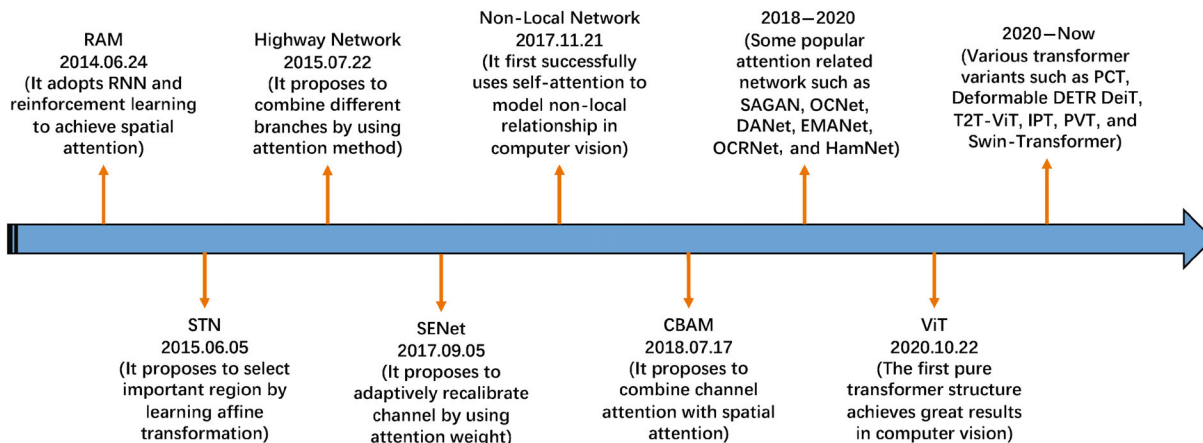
RAM
2014.06.24
(It adopts RNN and reinforcement learning to achieve spatial attention)

Highway Network
2015.07.22
(It proposes to combine different branches by using attention method)

Non-Local Network
2017.11.21
(It first successfully uses self-attention to model non-local relationship in computer vision)

2018—2020
(Some popular attention related network such as SAGAN, OCNet, DANet, EMANet, OCRNet, and HamNet)

2020—Now
(Various transformer variants such as PCT, Deformable DETR DeiT, T2T-ViT, IPT, PVT, and Swin-Transformer)

STN
2015.06.05
(It proposes to select important region by learning affine transformation)

SENet
2017.09.05
(It proposes to adaptively recalibrate channel by using attention weight)

CBAM
2018.07.17
(It proposes to combine channel attention with spatial attention)

ViT
2020.10.22
(The first pure transformer structure achieves great results in computer vision)